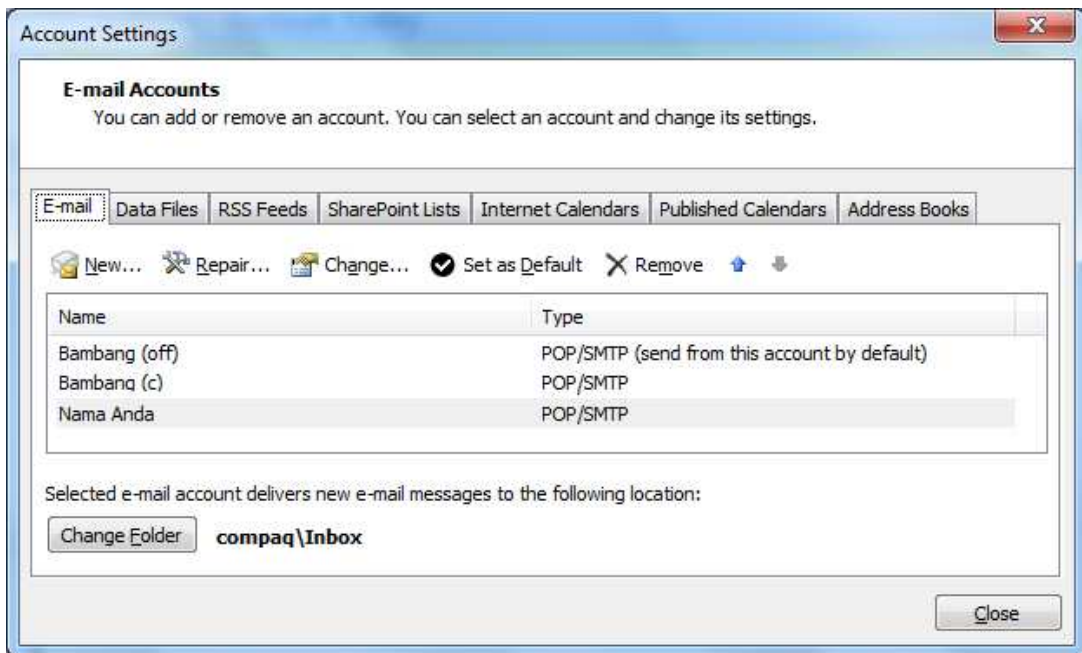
Account Settings

E-mail Accounts
You can add or remove an account. You can select an account and change its settings.

E-mail | Data Files | RSS Feeds | SharePoint Lists | Internet Calendars | Published Calendars | Address Books

New... Repair... Change... Set as Default Remove

| Name | Type |
|---|---|
| Bambang (off) | POP/SMTP (send from this account by default) |
| Bambang (c) | POP/SMTP |
| Nama Anda | POP/SMTP |

Selected e-mail account delivers new e-mail messages to the following location:

Change Folder compaq\Inbox

Close